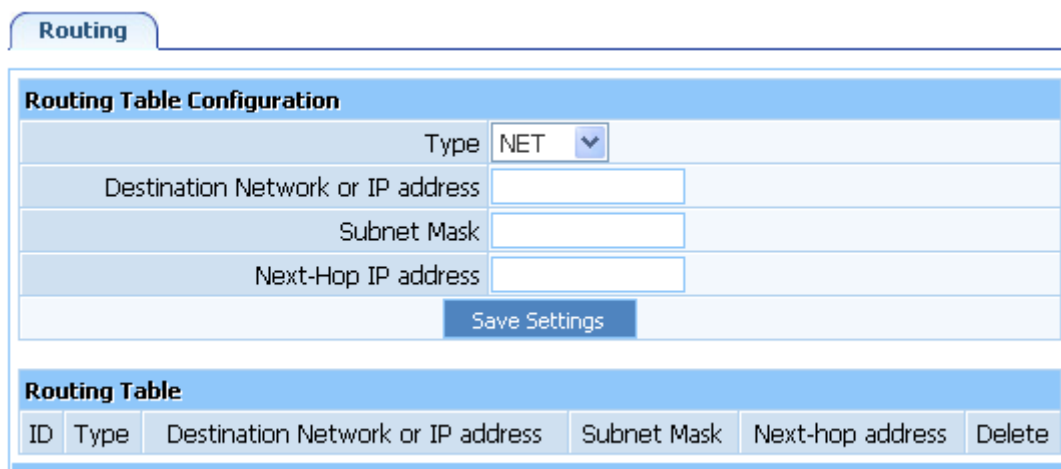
Routing

Routing Table Configuration

| | |
|---|---|
| Type | NET |
| Destination Network or IP address | |
| Subnet Mask | |
| Next-Hop IP address | |

Save Settings

Routing Table

| ID | Type | Destination Network or IP address | Subnet Mask | Next-hop address | Delete |
|---|---|---|---|---|---|